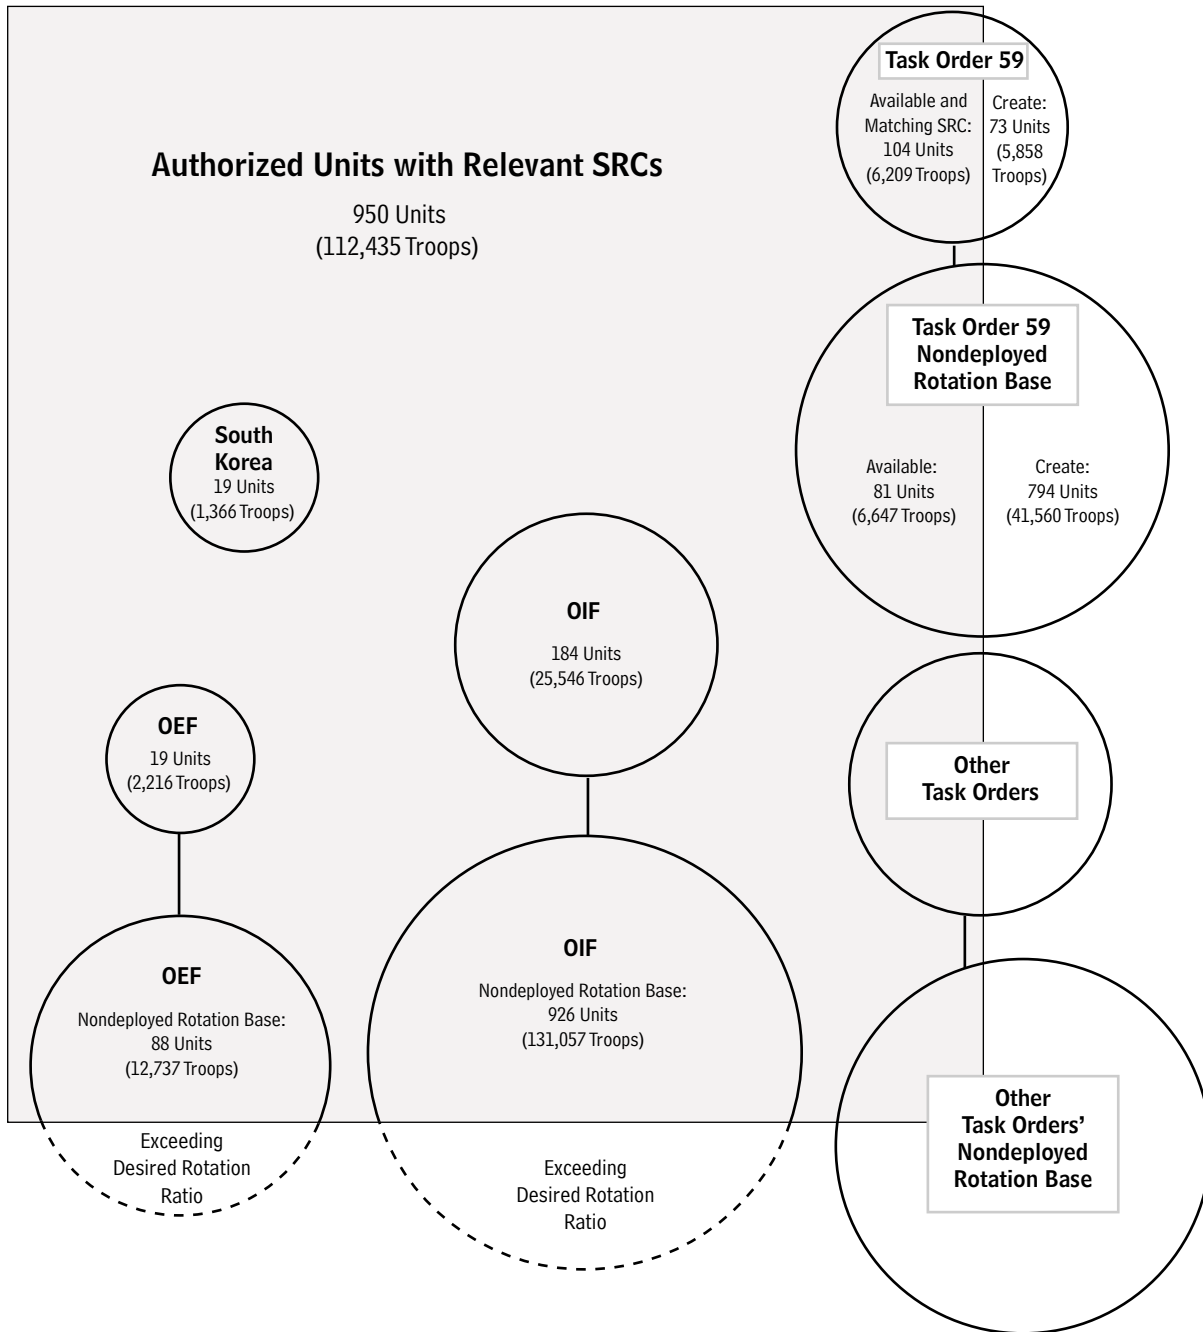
Authorized Units with Relevant SRCs

950 Units
(112,435 Troops)

Task Order 59

Available and Matching SRC: 104 Units (6,209 Troops)

Create: 73 Units (5,858 Troops)

Task Order 59 Nondeployed Rotation Base

Available: 81 Units (6,647 Troops)

Create: 794 Units (41,560 Troops)

South Korea
19 Units
(1,366 Troops)

OIF

184 Units
(25,546 Troops)

OEF
19 Units
(2,216 Troops)

Other Task Orders

OEF

Nondeployed Rotation Base:
88 Units
(12,737 Troops)

Exceeding Desired Rotation Ratio

OIF

Nondeployed Rotation Base:
926 Units
(131,057 Troops)

Exceeding Desired Rotation Ratio

Other Task Orders' Nondeployed Rotation Base